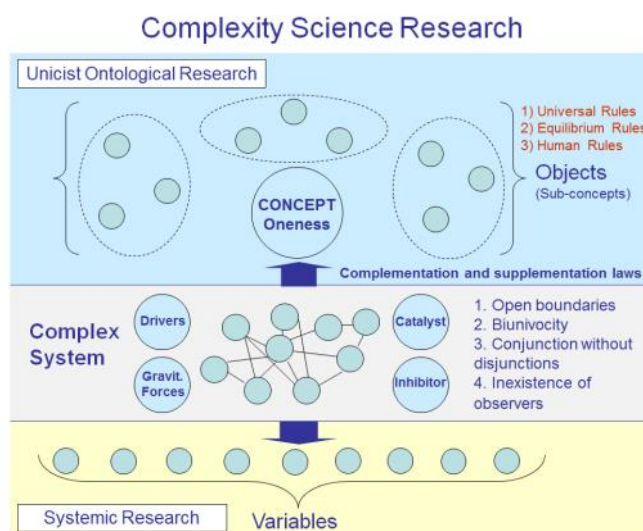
Complexity Science Research

Unicist Ontological Research

1) Universal Rules
2) Equilibrium Rules
3) Human Rules

Objects
(Sub-concepts)

CONCEPT
Oneness

Complementation and supplementation laws

Complex System

Drivers

Gravit. Forces

Catalyst

Inhibitor

1. Open boundaries
2. Biunivocity
3. Conjunction without disjunctions
4. Inexistence of observers

Systemic Research

Variables